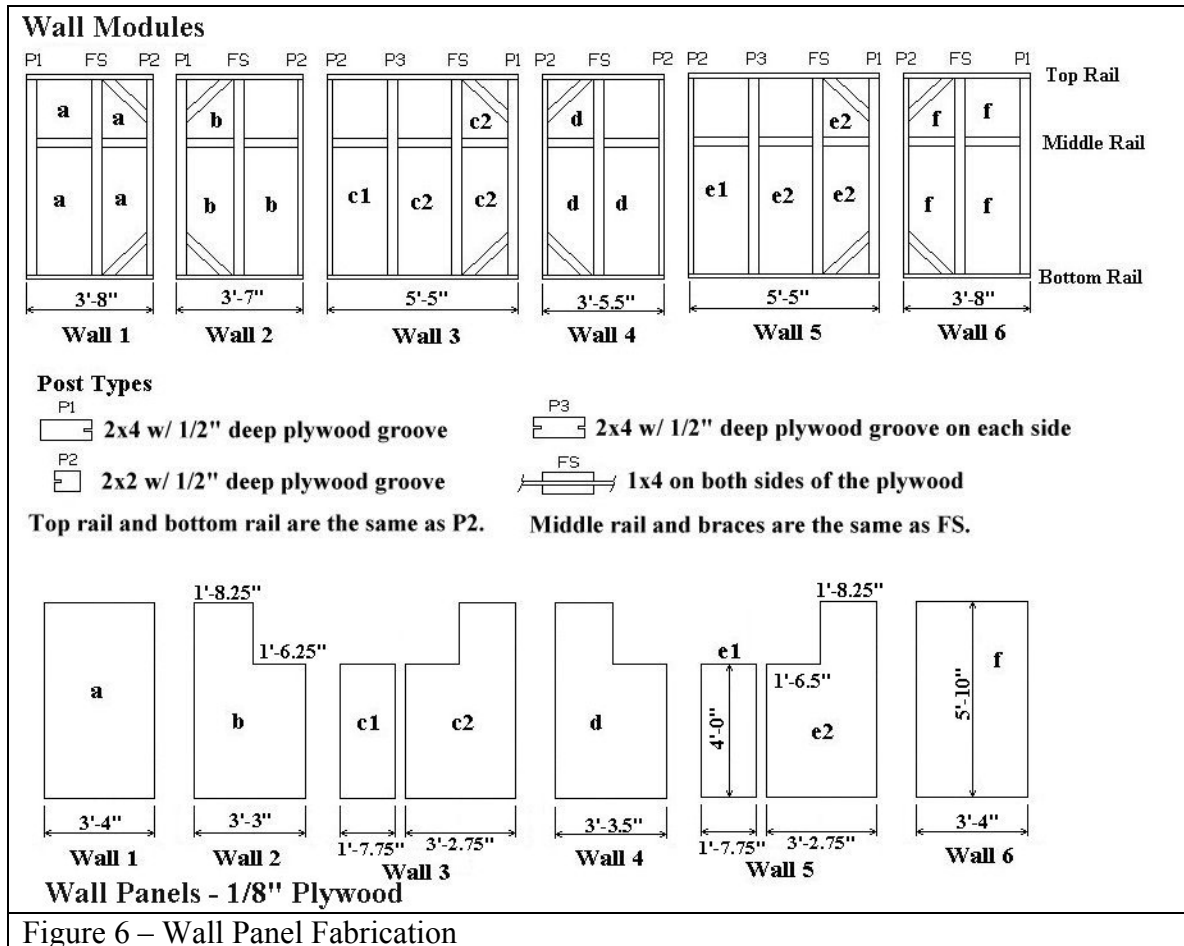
Wall Modules

P1 FS P2 P1 FS P2 P2 P3 FS P1 P2 FS P2 P2 P3 FS P1 P2 FS P1

Top Rail

Middle Rail

Bottom Rail

a a a a

b b b

c1 c2 c2 c2

d d d

e1 e2 e2 e2

f f f f

3'-8" 3'-7" 5'-5" 3'-5.5" 5'-5" 3'-8"

Wall 1 Wall 2 Wall 3 Wall 4 Wall 5 Wall 6

Post Types

P1 2x4 w/ 1/2" deep plywood groove

P3 2x4 w/ 1/2" deep plywood groove on each side

P2 2x2 w/ 1/2" deep plywood groove

FS 1x4 on both sides of the plywood

Top rail and bottom rail are the same as P2.

Middle rail and braces are the same as FS.

1'-8.25"

1'-6.25"

1'-8.25"

a b c1 c2 d e1 e2 f

1'-6.5"

4'-0"

5'-10"

3'-4" 3'-3" 1'-7.75" 3'-2.75" 3'-3.5" 1'-7.75" 3'-2.75" 3'-4"

Wall 1 Wall 2 Wall 3 Wall 4 Wall 5 Wall 6

Wall Panels - 1/8" Plywood

Figure 6 – Wall Panel Fabrication